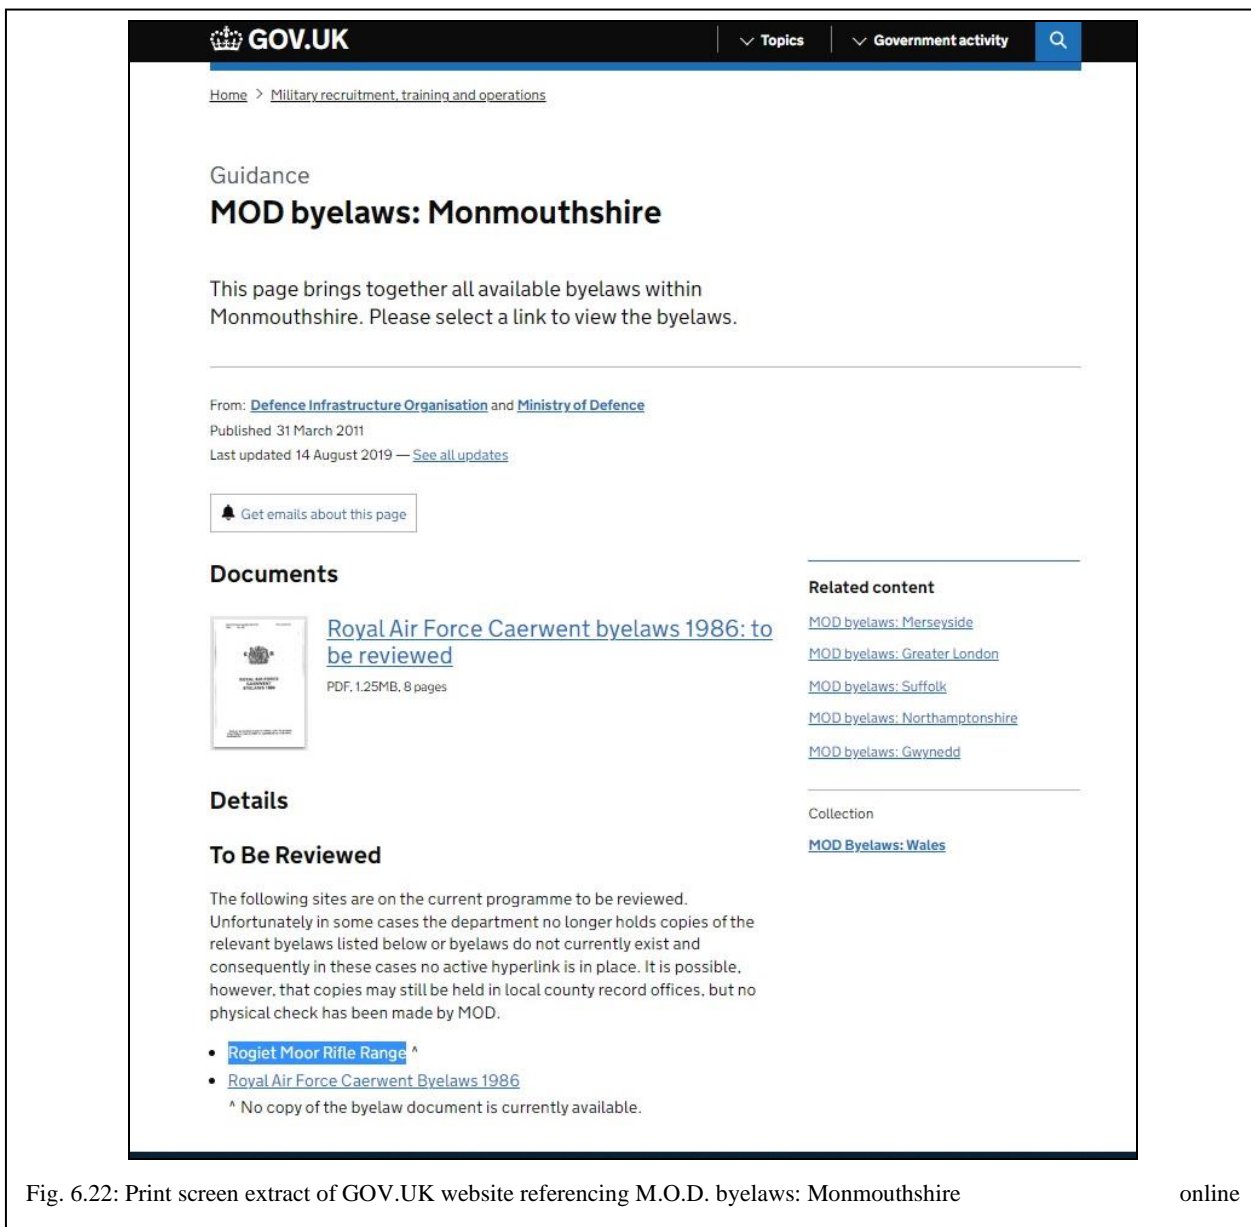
GOV.UK

Topics

Government activity

Home > Military recruitment, training and operations

Guidance

MOD byelaws: Monmouthshire

This page brings together all available byelaws within Monmouthshire. Please select a link to view the byelaws.

From: Defence Infrastructure Organisation and Ministry of Defence
Published 31 March 2011
Last updated 14 August 2019 — See all updates

Get emails about this page

Documents

ROYAL AIR FORCE CAERWENT BYELAWS 1986

Royal Air Force Caerwent byelaws 1986: to be reviewed

PDF, 1.25MB, 8 pages

Details

To Be Reviewed

The following sites are on the current programme to be reviewed. Unfortunately in some cases the department no longer holds copies of the relevant byelaws listed below or byelaws do not currently exist and consequently in these cases no active hyperlink is in place. It is possible, however, that copies may still be held in local county record offices, but no physical check has been made by MOD.

- Rogiet Moor Rifle Range ^
- Royal Air Force Caerwent Byelaws 1986

^ No copy of the byelaw document is currently available.

Related content

MOD byelaws: Merseyside

MOD byelaws: Greater London

MOD byelaws: Suffolk

MOD byelaws: Northamptonshire

MOD byelaws: Gwynedd

Collection

MOD Byelaws: Wales

Fig. 6.22: Print screen extract of GOV.UK website referencing M.O.D. byelaws: Monmouthshire online